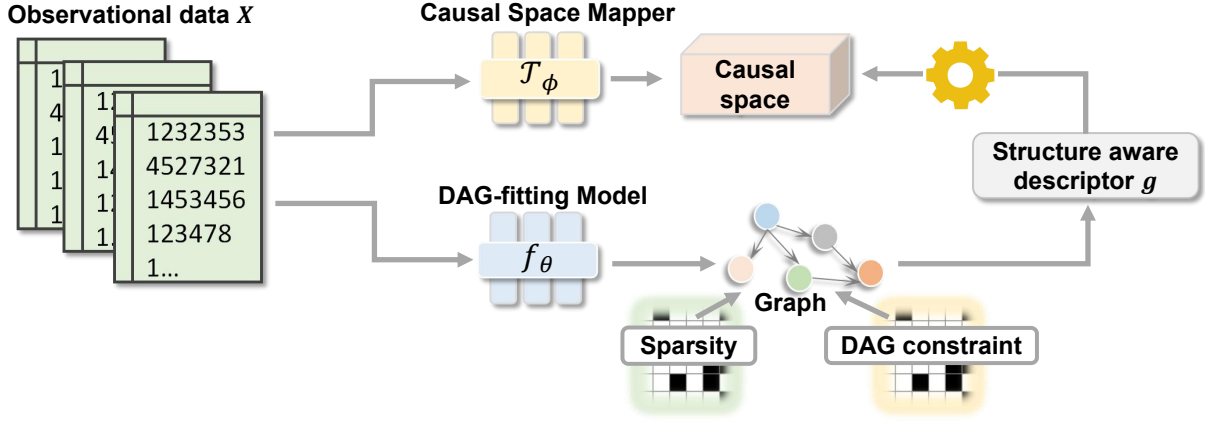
Observational data $X$

1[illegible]
4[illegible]
1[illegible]
1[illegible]
1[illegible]

1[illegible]
45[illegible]
14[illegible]
12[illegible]
1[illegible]

1232353
4527321
1453456
123478
1...

Causal Space Mapper

$\mathcal{T}_{\phi}$

Causal space

Structure aware descriptor $g$

DAG-fitting Model

$f_{\theta}$

Graph

Sparsity

DAG constraint